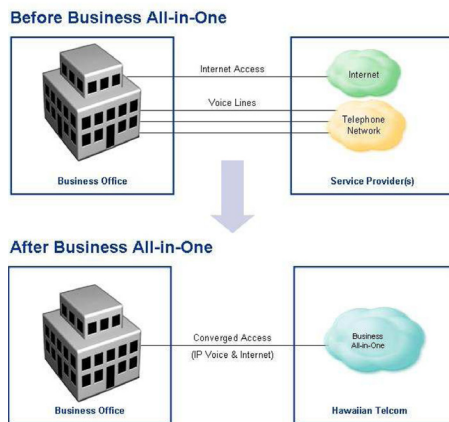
Before Business All-in-One

Internet Access

Internet

Voice Lines

Telephone Network

Business Office

Service Provider(s)

After Business All-in-One

Converged Access

(IP Voice & Internet)

Business All-in-One

Business Office

Hawaiian Telcom